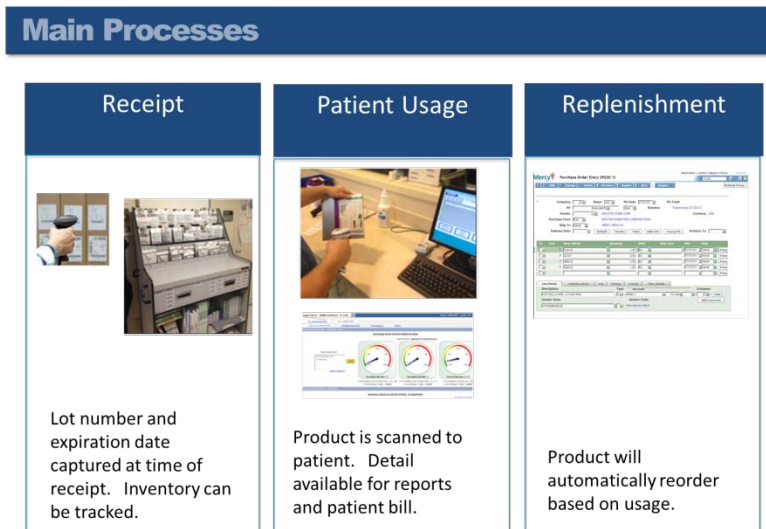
Main Processes

Receipt

Lot number and expiration date captured at time of receipt. Inventory can be tracked.

Patient Usage

Product is scanned to patient. Detail available for reports and patient bill.

Replenishment

Mercy

Purchase Order Entry

Product will automatically reorder based on usage.